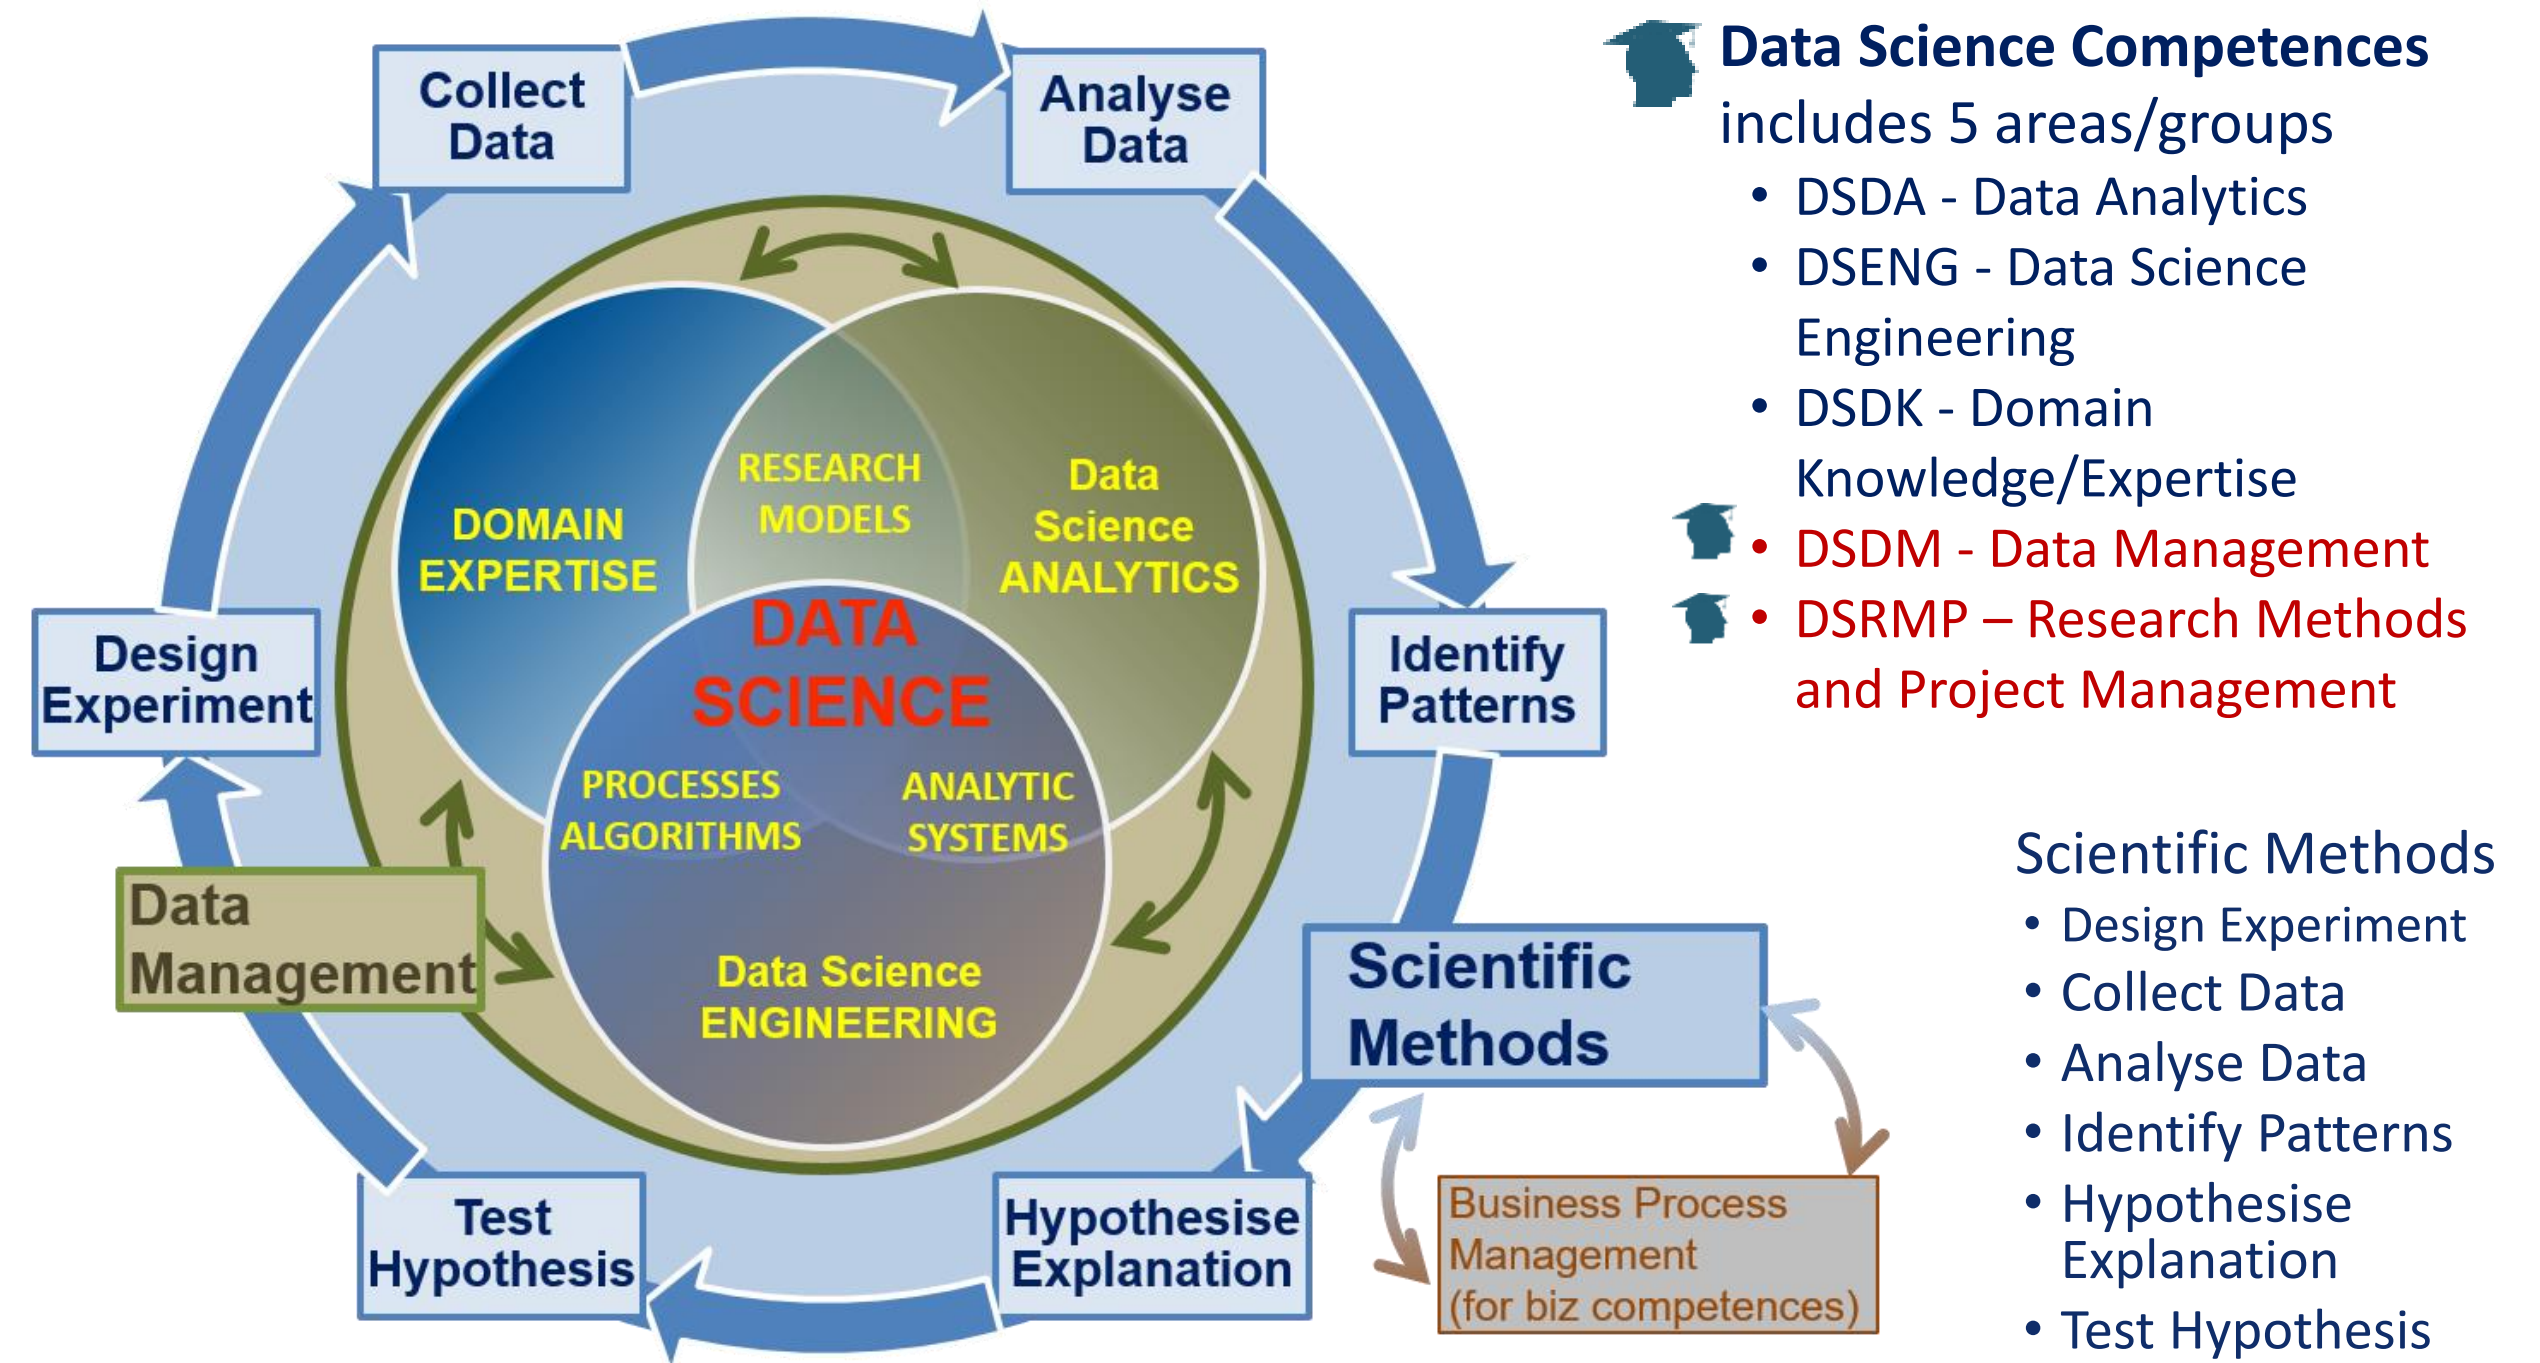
Collect Data

Analyse Data

Identify Patterns

Hypothesise Explanation

Test Hypothesis

Design Experiment

DOMAIN EXPERTISE

RESEARCH MODELS

Data Science ANALYTICS

DATA SCIENCE

PROCESSES ALGORITHMS

ANALYTIC SYSTEMS

Data Science ENGINEERING

Data Management

Scientific Methods

Business Process Management (for biz competences)

Data Science Competences includes 5 areas/groups

- DSDA - Data Analytics
- DSENG - Data Science Engineering
- DSDK - Domain Knowledge/Expertise
- DSDM - Data Management
- DSRMP – Research Methods and Project Management

Scientific Methods

- Design Experiment
- Collect Data
- Analyse Data
- Identify Patterns
- Hypothesise Explanation
- Test Hypothesis